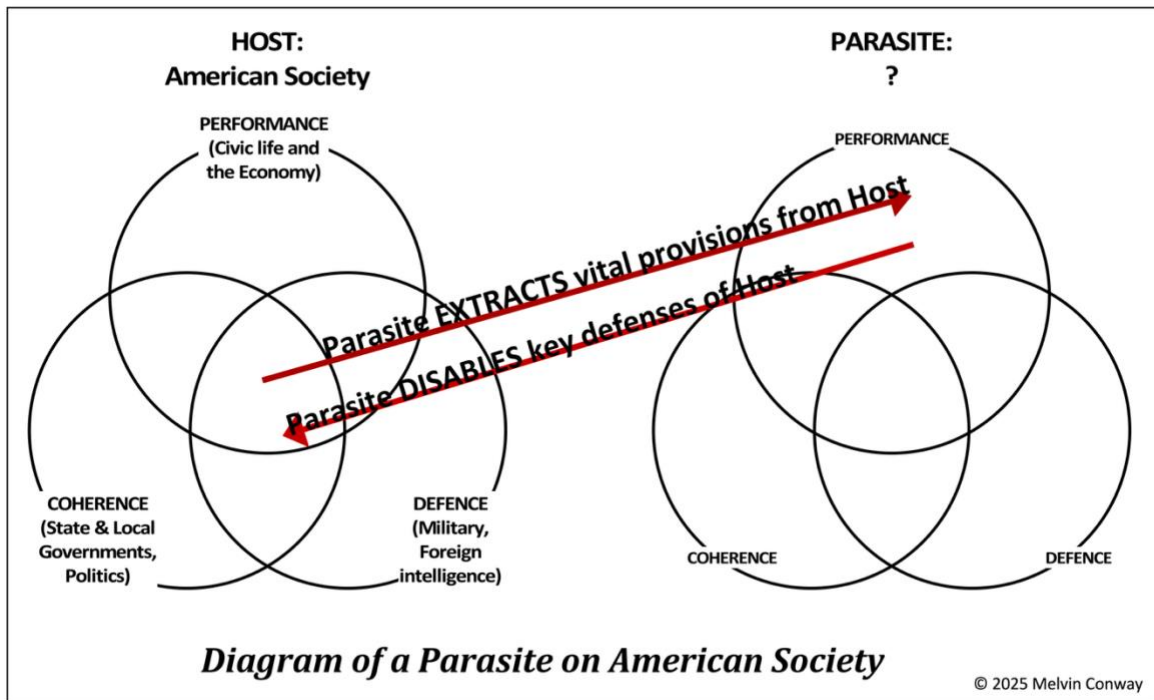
HOST:
American Society

PARASITE:
?

PERFORMANCE
(Civic life and the Economy)

PERFORMANCE

Parasite EXTRACTS vital provisions from Host

Parasite DISABLES key defenses of Host

COHERENCE
(State & Local Governments, Politics)

DEFENCE
(Military, Foreign intelligence)

COHERENCE

DEFENCE

Diagram of a Parasite on American Society

© 2025 Melvin Conway